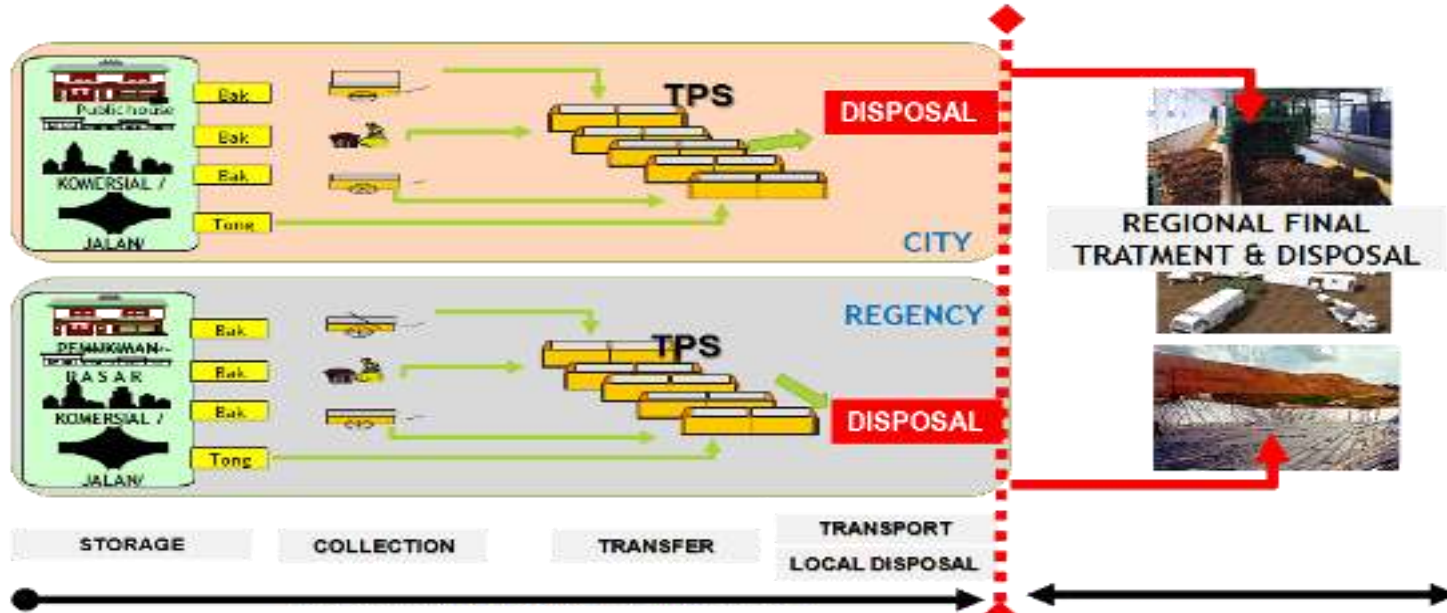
Publichouse
KOMERSIAL /
JALAN/
Bak
Bak
Bak
Tong
TPS
DISPOSAL
CITY

REGIONAL FINAL TRATMENT & DISPOSAL

PEMUKIMAN
PASAR
KOMERSIAL /
JALAN/
Bak
Bak
Bak
Tong
REGENCY
TPS
DISPOSAL

STORAGE
COLLECTION
TRANSFER
TRANSPORT
LOCAL DISPOSAL